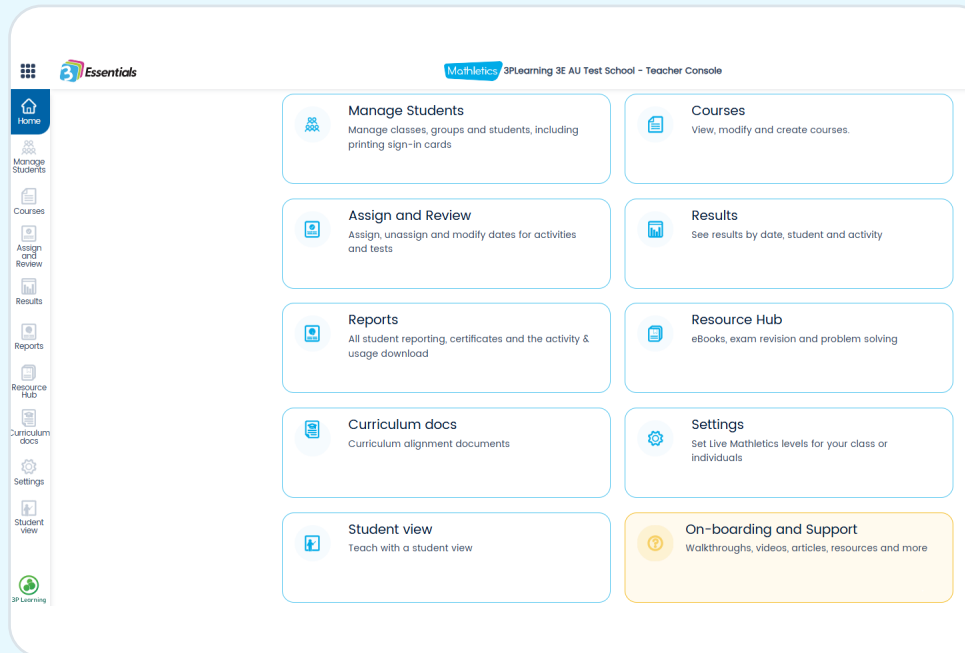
Essentials

Mathletics 3PLearning 3E AU Test School - Teacher Console

Home

Manage Students

Courses

Assign and Review

Results

Reports

Resource Hub

Curriculum docs

Settings

Student view

3P Learning

Manage Students
Manage classes, groups and students, including printing sign-in cards

Courses
View, modify and create courses.

Assign and Review
Assign, unassign and modify dates for activities and tests

Results
See results by date, student and activity

Reports
All student reporting, certificates and the activity & usage download

Resource Hub
eBooks, exam revision and problem solving

Curriculum docs
Curriculum alignment documents

Settings
Set Live Mathletics levels for your class or individuals

Student view
Teach with a student view

On-boarding and Support
Walkthroughs, videos, articles, resources and more